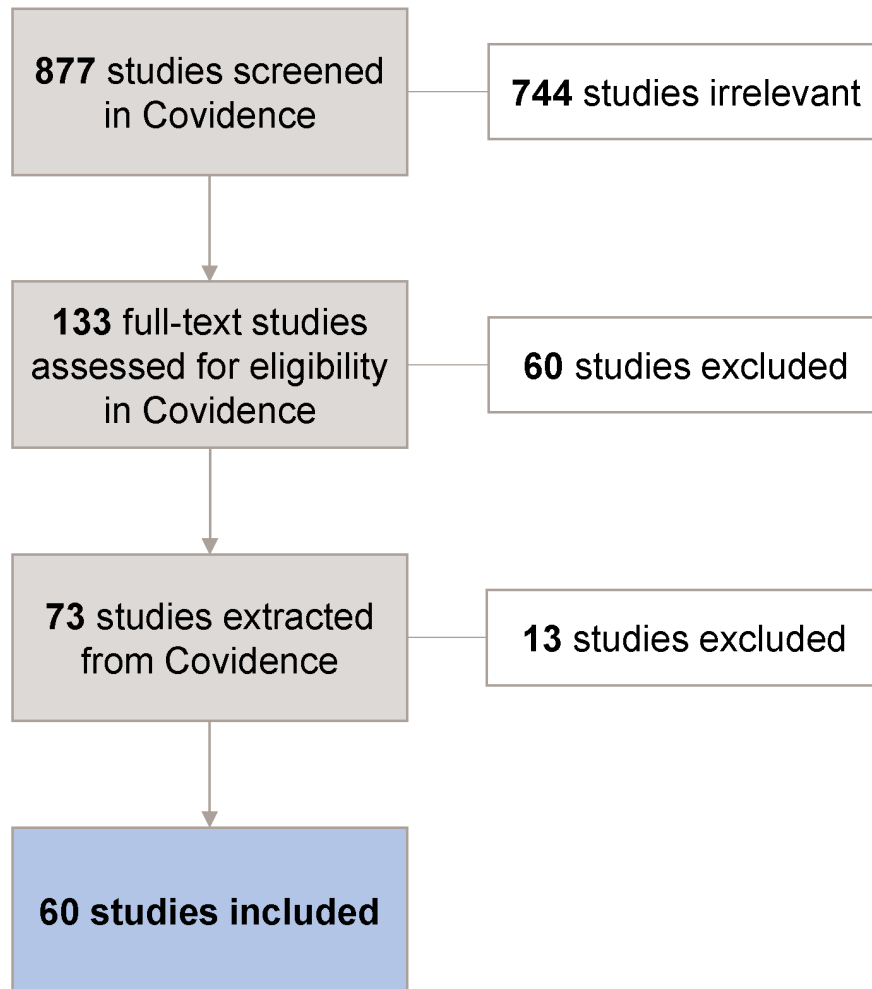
877 studies screened in Covidence

744 studies irrelevant

133 full-text studies assessed for eligibility in Covidence

60 studies excluded

73 studies extracted from Covidence

13 studies excluded

60 studies included